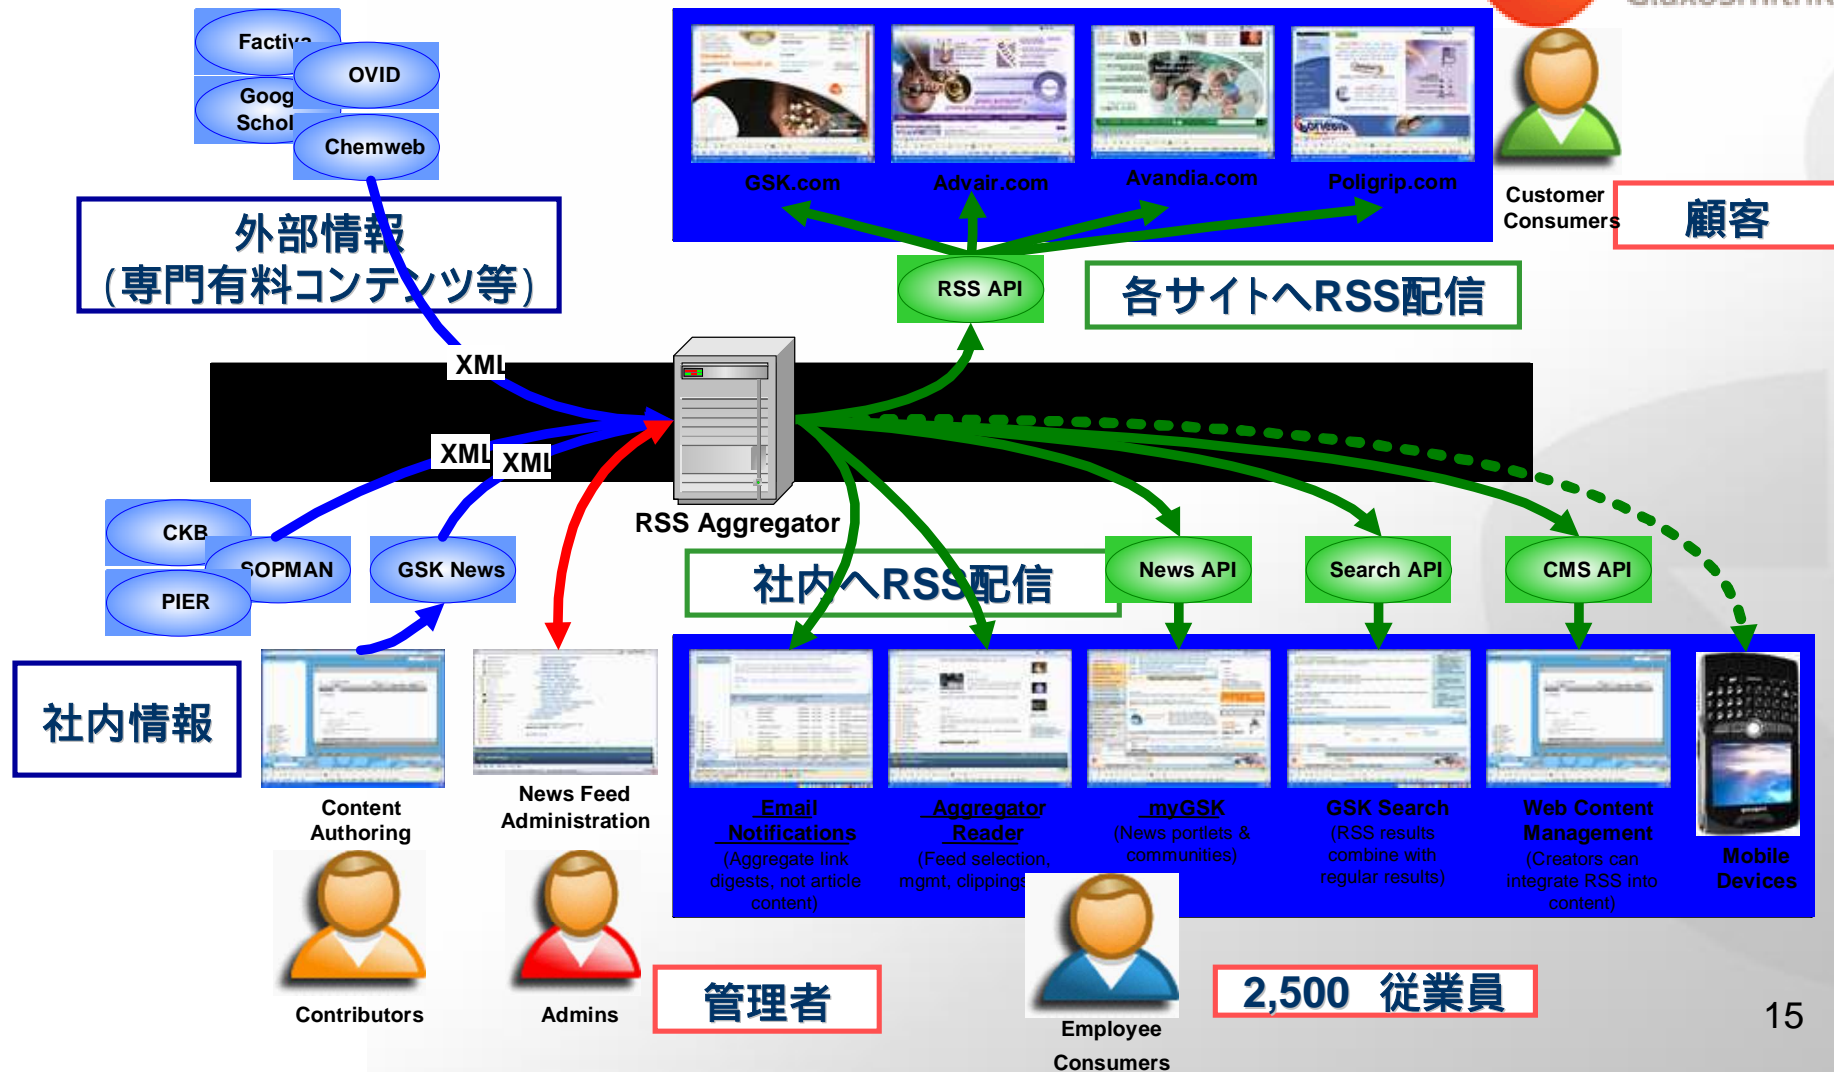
Factiva
OVID
Goog
Schol
Chemweb

外部情報
(専門有料コンテンツ等)

GSK.com
Advair.com
Avandia.com
Poligrip.com

Customer Consumers

顧客

RSS API

各サイトへRSS配信

XML
XML
XML

RSS Aggregator

CKB
SOPMAN
PIER
GSK News

社内へRSS配信

News API
Search API
CMS API

社内情報

Content Authoring

News Feed Administration

Email Notifications
(Aggregate link digests, not article content)

Aggregator Reader
(Feed selection, mgmt, clippings)

myGSK
(News portlets & communities)

GSK Search
(RSS results combine with regular results)

Web Content Management
(Creators can integrate RSS into content)

Mobile Devices

Contributors

Admins

管理者

Employee Consumers

2,500 従業員

15